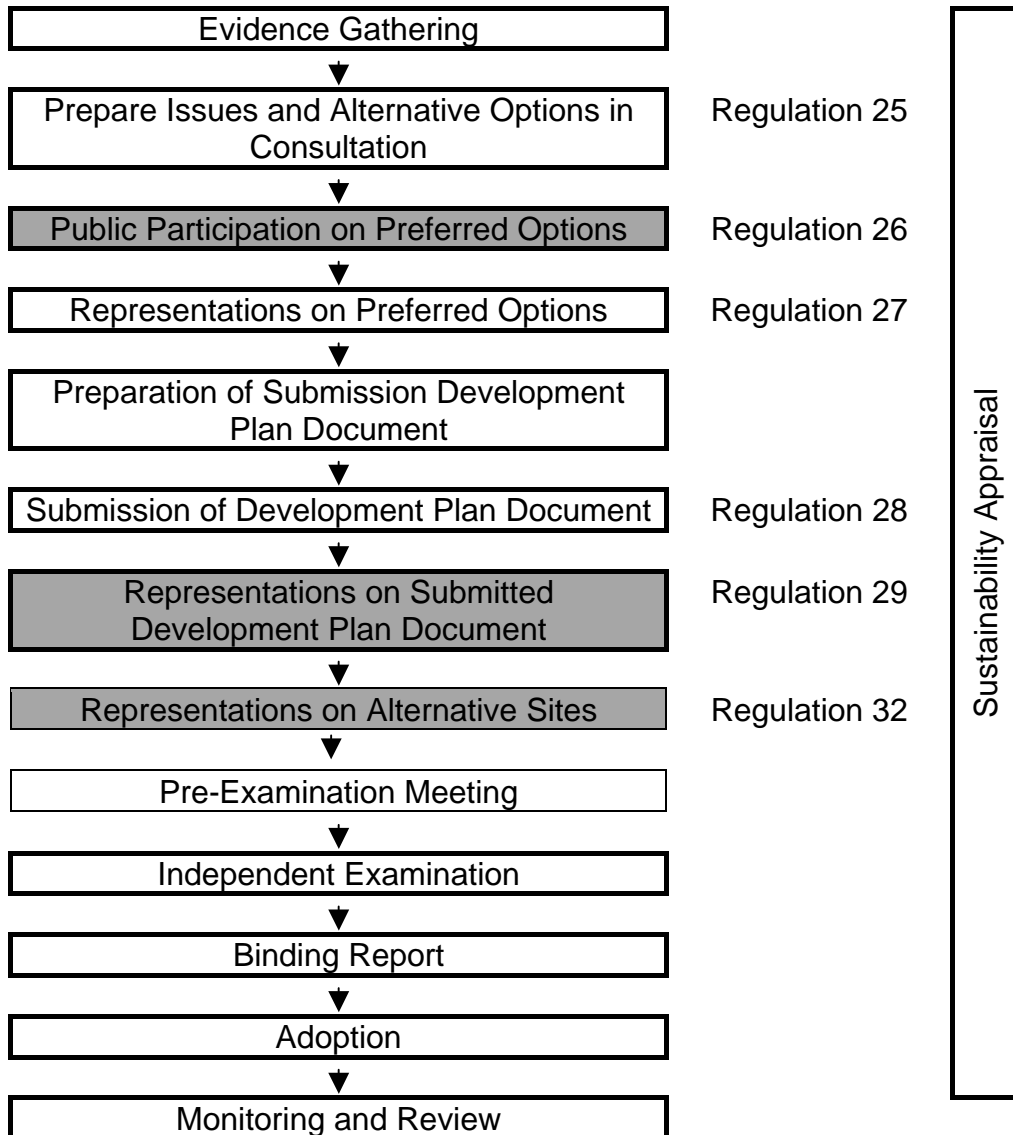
Evidence Gathering

Prepare Issues and Alternative Options in Consultation

Regulation 25

Public Participation on Preferred Options

Regulation 26

Representations on Preferred Options

Regulation 27

Preparation of Submission Development Plan Document

Submission of Development Plan Document

Regulation 28

Representations on Submitted Development Plan Document

Regulation 29

Representations on Alternative Sites

Regulation 32

Pre-Examination Meeting

Independent Examination

Binding Report

Adoption

Monitoring and Review

Sustainability Appraisal